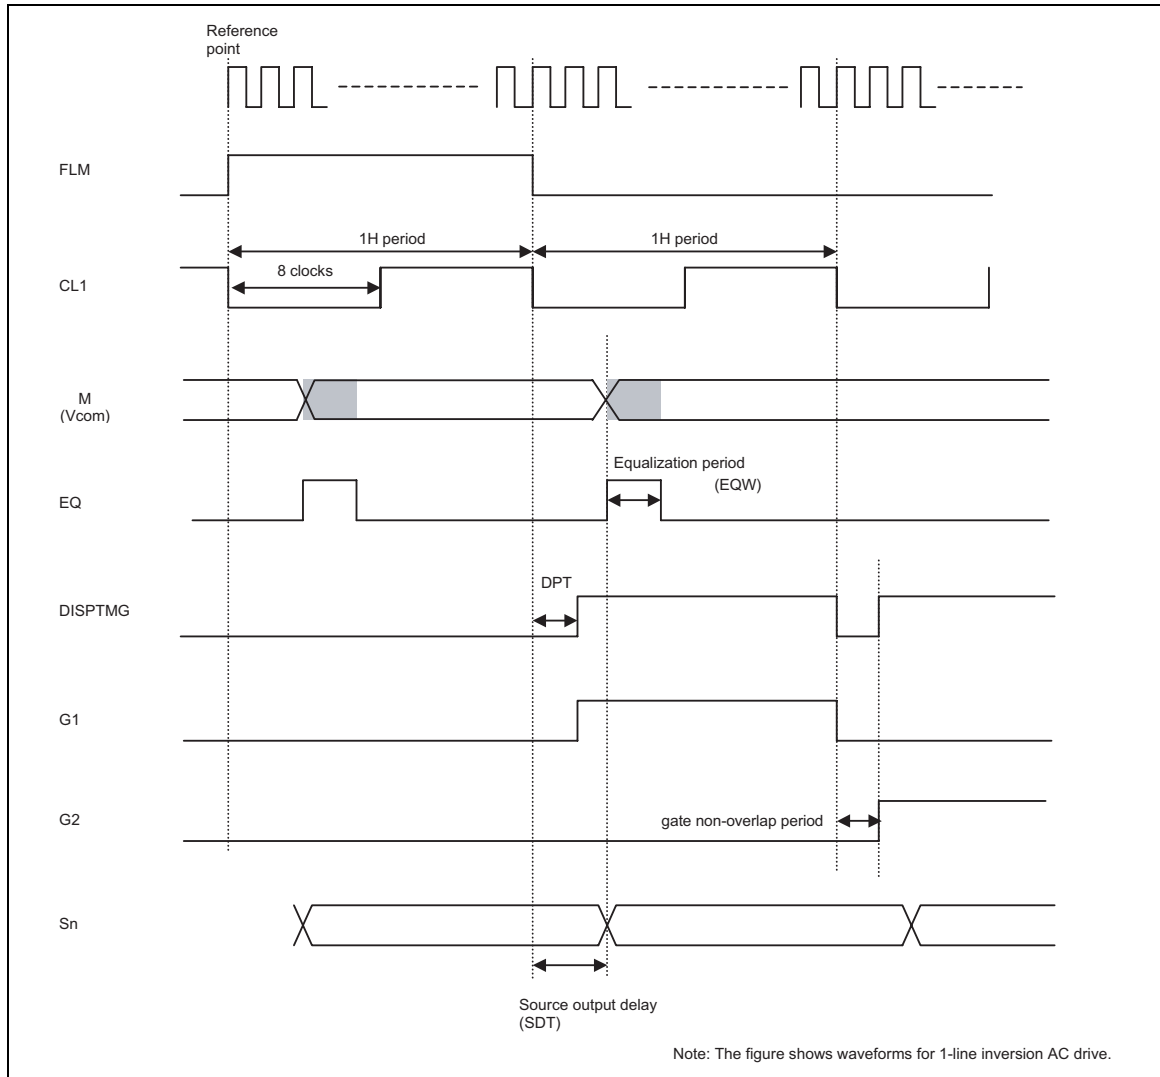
Reference point

FLM

1H period

1H period

CL1

8 clocks

M (Vcom)

Equalization period

(EQW)

EQ

DPT

DISPTMG

G1

G2

gate non-overlap period

Sn

Source output delay (SDT)

Note: The figure shows waveforms for 1-line inversion AC drive.